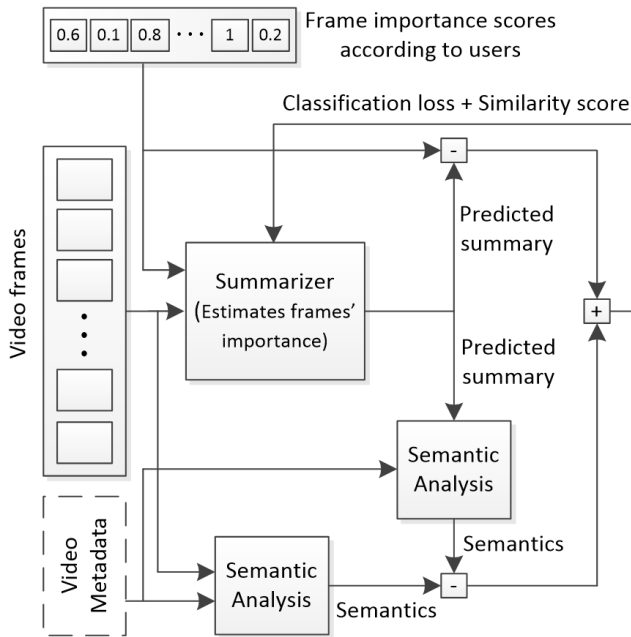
| 0.6 | 0.1 | 0.8 | ··· | 1 | 0.2 |
|---|---|---|---|---|---|

Frame importance scores according to users

Classification loss + Similarity score

Video frames

-

Predicted summary

Summarizer (Estimates frames' importance)

+

Predicted summary

Semantic Analysis

Video Metadata

Semantics

Semantic Analysis

-

Semantics